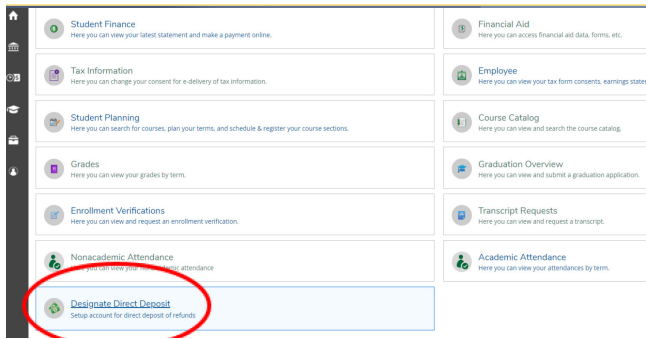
Student Finance
Here you can view your latest statement and make a payment online.

Financial Aid
Here you can access financial aid data, forms, etc.

Tax Information
Here you can change your consent for e-delivery of tax information.

Employee
Here you can view your tax form consents, earnings stater

Student Planning
Here you can search for courses, plan your terms, and schedule & register your course sections.

Course Catalog
Here you can view and search the course catalog.

Grades
Here you can view your grades by term.

Graduation Overview
Here you can view and submit a graduation application.

Enrollment Verifications
Here you can view and request an enrollment verification.

Transcript Requests
Here you can view and request a transcript.

Nonacademic Attendance
Here you can view your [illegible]academic attendance

Academic Attendance
Here you can view your attendances by term.

Designate Direct Deposit
Setup account for direct deposit of refunds